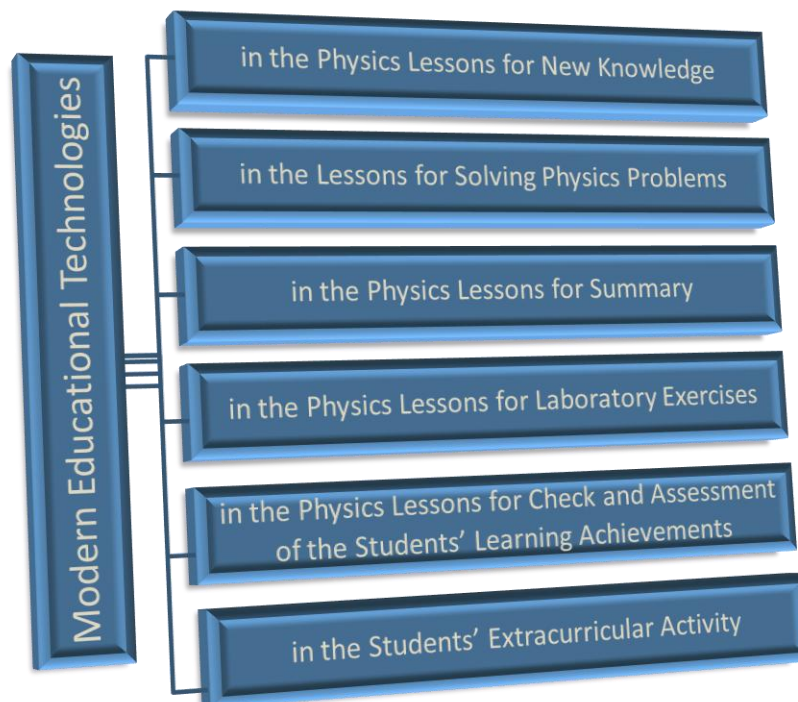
Modern Educational Technologies

in the Physics Lessons for New Knowledge

in the Lessons for Solving Physics Problems

in the Physics Lessons for Summary

in the Physics Lessons for Laboratory Exercises

in the Physics Lessons for Check and Assessment of the Students' Learning Achievements

in the Students' Extracurricular Activity